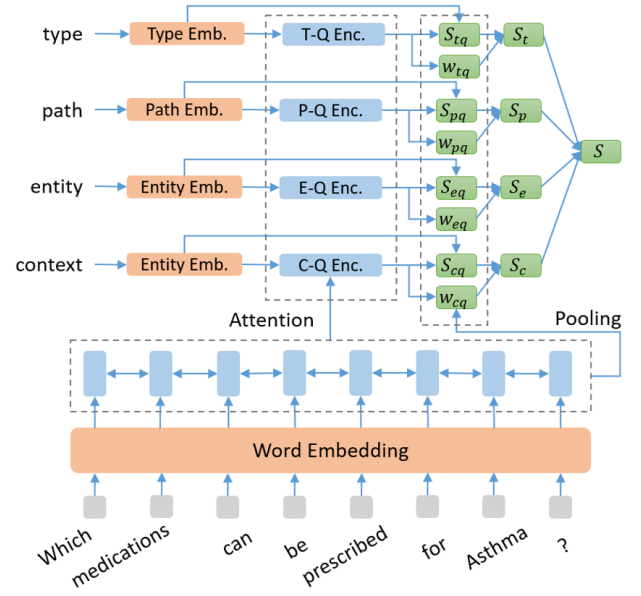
type
Type Emb.
T-Q Enc.
$S_{tq}$
$S_t$
$w_{tq}$

path
Path Emb.
P-Q Enc.
$S_{pq}$
$S_p$
$w_{pq}$

$S$

entity
Entity Emb.
E-Q Enc.
$S_{eq}$
$S_e$
$w_{eq}$

context
Entity Emb.
C-Q Enc.
$S_{cq}$
$S_c$
$w_{cq}$

Attention
Pooling

Word Embedding

Which medications can be prescribed for Asthma ?